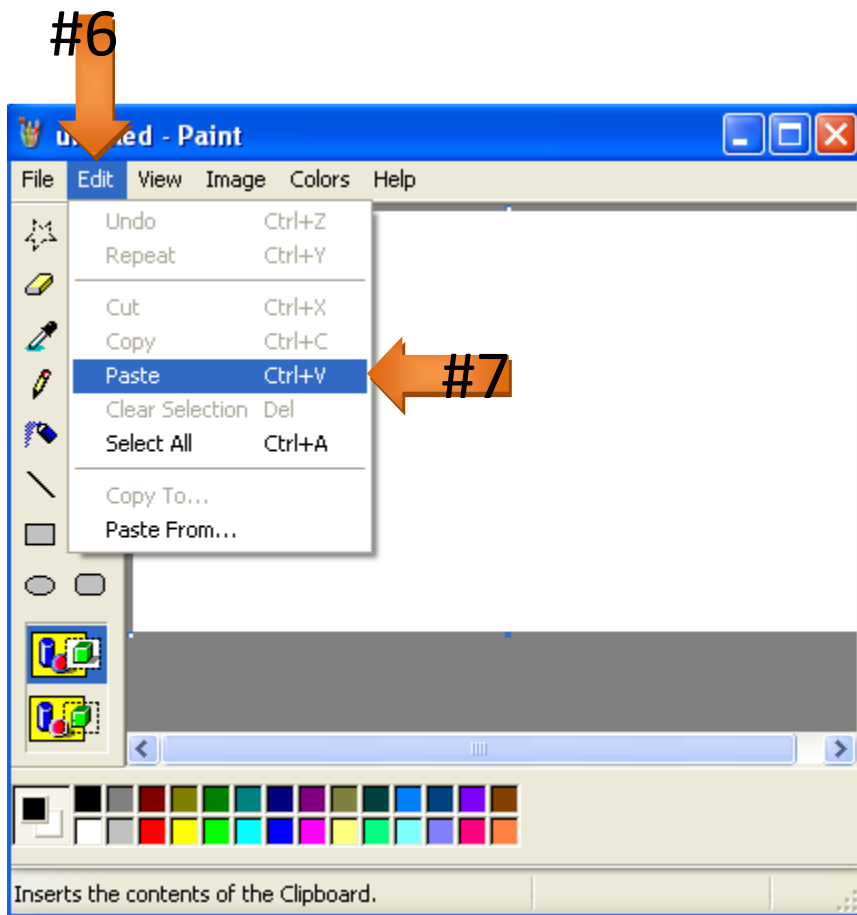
#6

u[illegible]ed - Paint

File Edit View Image Colors Help

Undo Ctrl+Z
Repeat Ctrl+Y
Cut Ctrl+X
Copy Ctrl+C
Paste Ctrl+V
Clear Selection Del
Select All Ctrl+A
Copy To...
Paste From...

#7

Inserts the contents of the Clipboard.